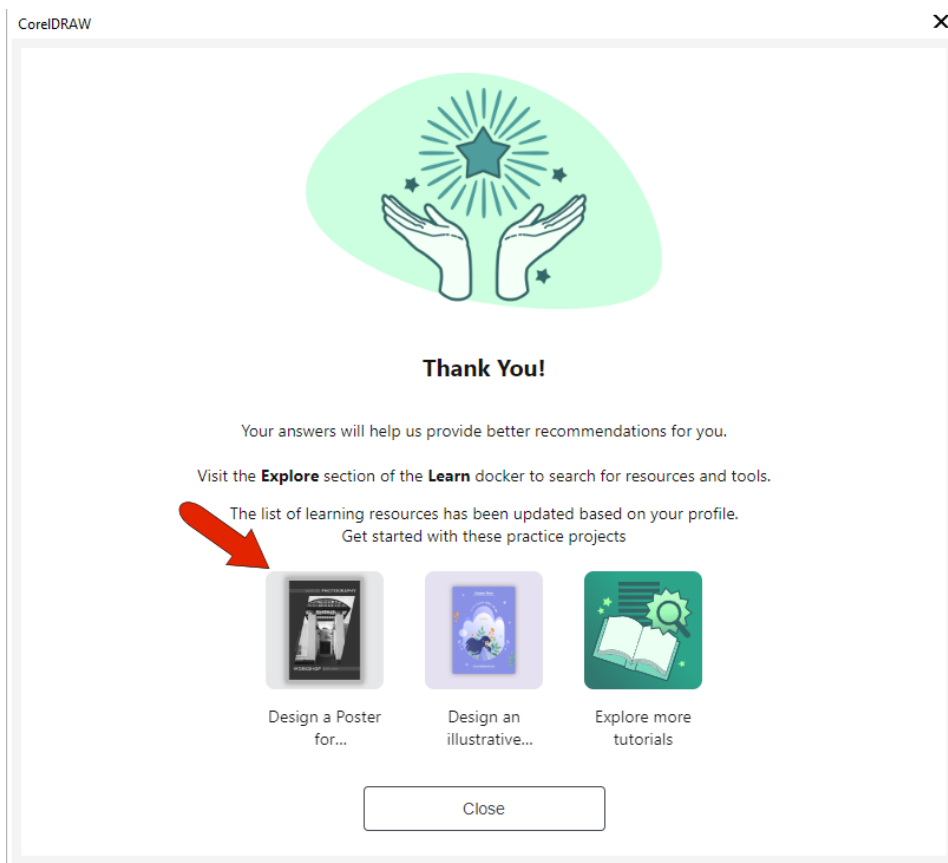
CorelDRAW

Thank You!

Your answers will help us provide better recommendations for you.

Visit the **Explore** section of the **Learn** docker to search for resources and tools.

The list of learning resources has been updated based on your profile.
Get started with these practice projects

PHOTOGRAPHY

WORKSHOP

Design a Poster for...

Design an illustrative...

Explore more tutorials

Close